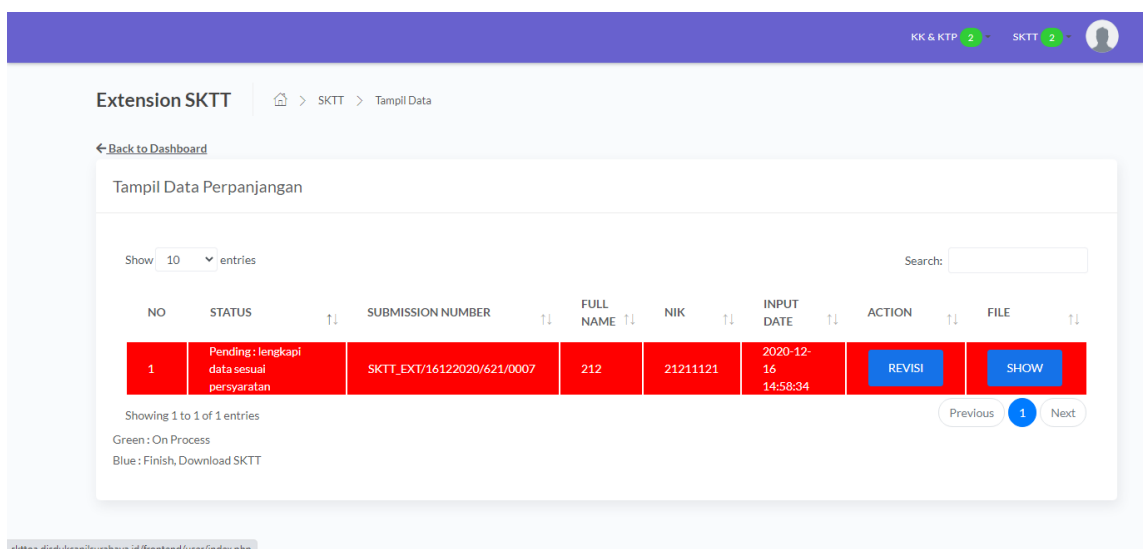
KK & KTP 2 SKTT 2

Extension SKTT > SKTT > Tampil Data

← Back to Dashboard

Tampil Data Perpanjangan

Show 10 entries

Search:

| NO | STATUS | SUBMISSION NUMBER | FULL NAME | NIK | INPUT DATE | ACTION | FILE |
|---|---|---|---|---|---|---|---|
| 1 | Pending : lengkapi data sesuai persyaratan | SKTT_EXT/16122020/621/0007 | 212 | 21211121 | 2020-12-16 14:58:34 | REVISI | SHOW |

Showing 1 to 1 of 1 entries

Previous 1 Next

Green : On Process

Blue : Finish, Download SKTT

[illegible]